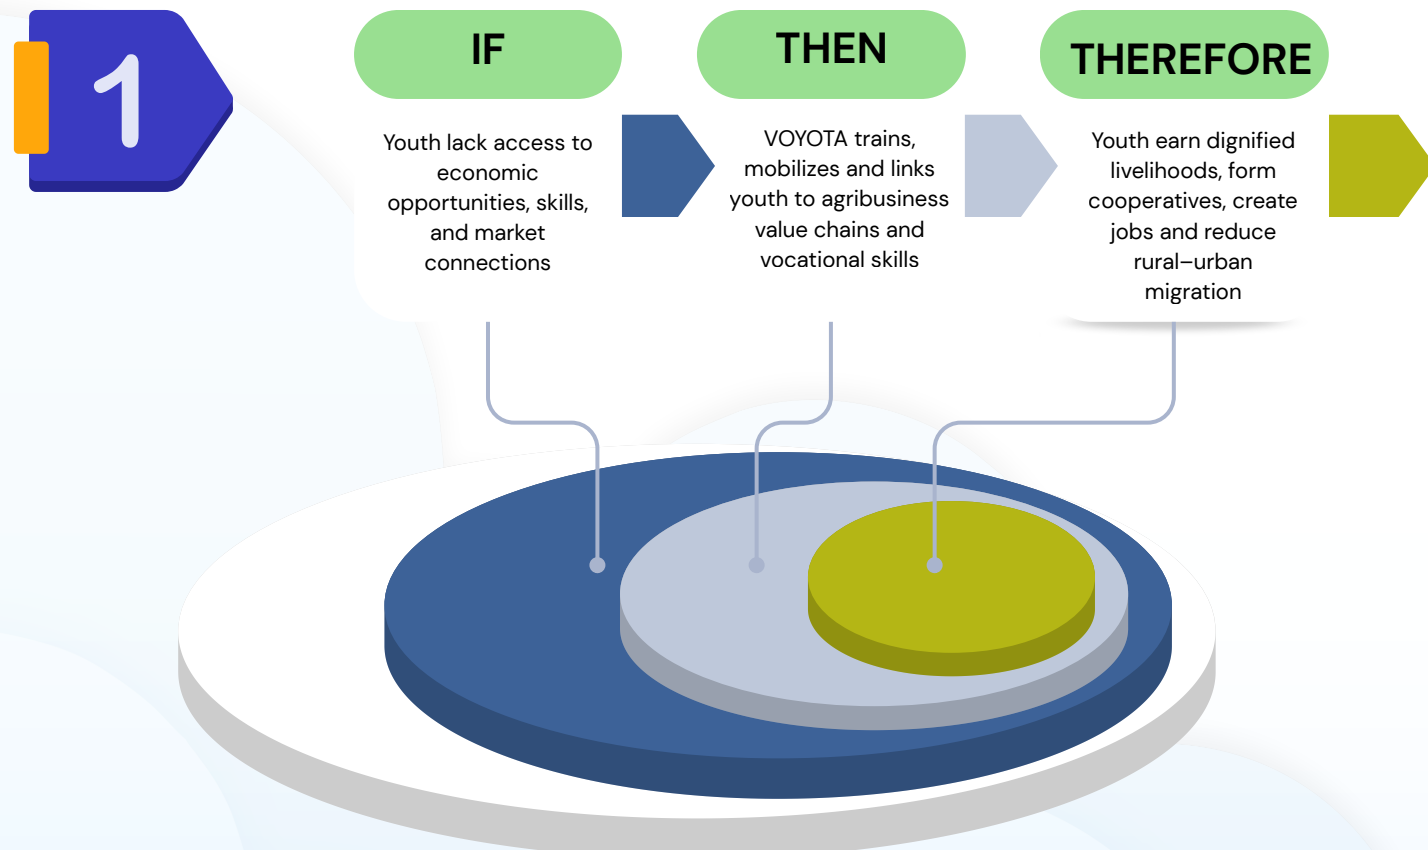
1

IF

Youth lack access to economic opportunities, skills, and market connections

THEN

VOYOTA trains, mobilizes and links youth to agribusiness value chains and vocational skills

THEREFORE

Youth earn dignified livelihoods, form cooperatives, create jobs and reduce rural–urban migration